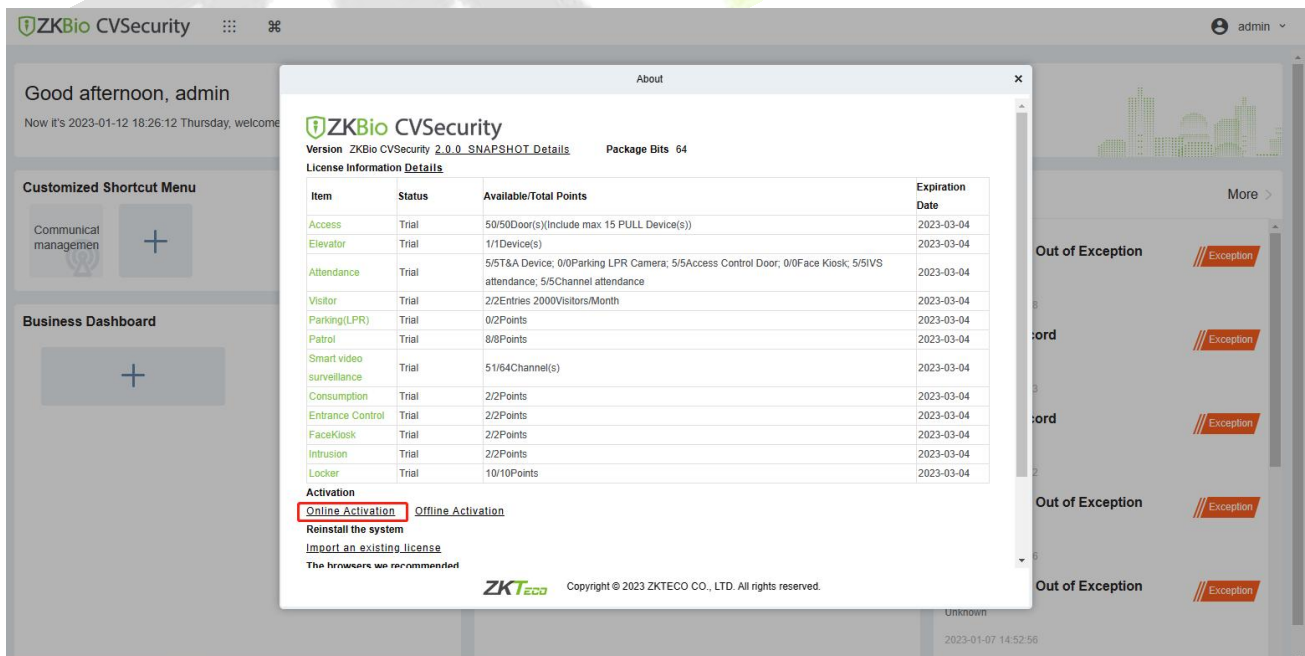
ZKBio CVSecurity ⌘ admin

Good afternoon, admin
Now it's 2023-01-12 18:26:12 Thursday, welcome

Customized Shortcut Menu
Communical managemen

Business Dashboard

More >

Out of Exception Exception
:ord Exception
:ord Exception
Out of Exception Exception
Out of Exception Exception
Unknown
2023-01-07 14:52:56

About ×

ZKBio CVSecurity
Version ZKBio CVSecurity 2.0.0_SNAPSHOT Details Package Bits 64
License Information Details

| Item | Status | Available/Total Points | Expiration Date |
|---|---|---|---|
| Access | Trial | 50/50Door(s)(Include max 15 PULL Device(s)) | 2023-03-04 |
| Elevator | Trial | 1/1Device(s) | 2023-03-04 |
| Attendance | Trial | 5/5T&A Device; 0/0Parking LPR Camera; 5/5Access Control Door; 0/0Face Kiosk; 5/5IVS attendance; 5/5Channel attendance | 2023-03-04 |
| Visitor | Trial | 2/2Entries 2000Visitors/Month | 2023-03-04 |
| Parking(LPR) | Trial | 0/2Points | 2023-03-04 |
| Patrol | Trial | 8/8Points | 2023-03-04 |
| Smart video surveillance | Trial | 51/64Channel(s) | 2023-03-04 |
| Consumption | Trial | 2/2Points | 2023-03-04 |
| Entrance Control | Trial | 2/2Points | 2023-03-04 |
| FaceKiosk | Trial | 2/2Points | 2023-03-04 |
| Intrusion | Trial | 2/2Points | 2023-03-04 |
| Locker | Trial | 10/10Points | 2023-03-04 |

Activation
Online Activation Offline Activation
Reinstall the system
Import an existing license
The browsers we recommended

ZKTeco Copyright © 2023 ZKTECO CO., LTD. All rights reserved.